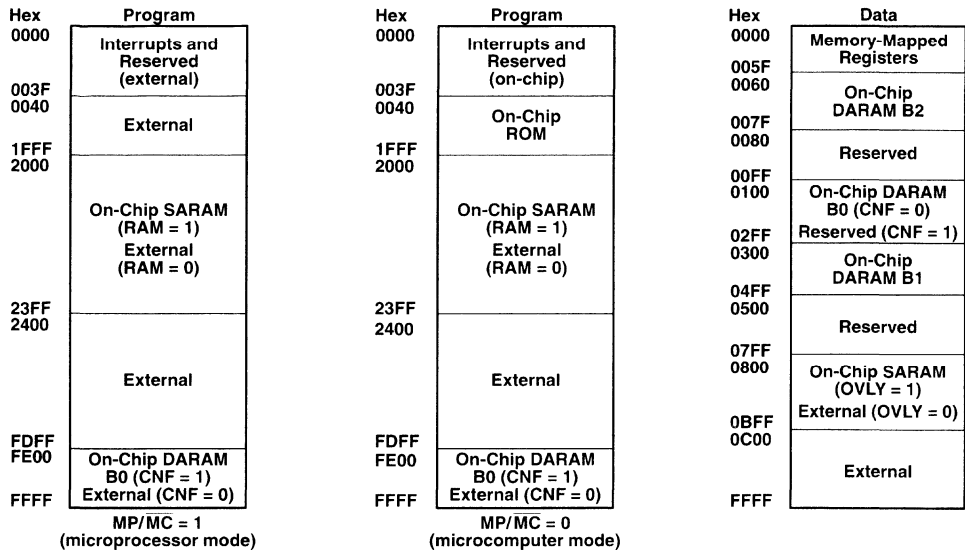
Hex
0000
003F
0040
1FFF
2000
23FF
2400
FDFF
FE00
FFFF

Program
Interrupts and Reserved (external)
External
On-Chip SARAM (RAM = 1)
External (RAM = 0)
External
On-Chip DARAM B0 (CNF = 1)
External (CNF = 0)

MP/$\overline{MC}$ = 1
(microprocessor mode)

Hex
0000
003F
0040
1FFF
2000
23FF
2400
FDFF
FE00
FFFF

Program
Interrupts and Reserved (on-chip)
On-Chip ROM
On-Chip SARAM (RAM = 1)
External (RAM = 0)
External
On-Chip DARAM B0 (CNF = 1)
External (CNF = 0)

MP/$\overline{MC}$ = 0
(microcomputer mode)

Hex
0000
005F
0060
007F
0080
00FF
0100
02FF
0300
04FF
0500
07FF
0800
0BFF
0C00
FFFF

Data
Memory-Mapped Registers
On-Chip DARAM B2
Reserved
On-Chip DARAM B0 (CNF = 0)
Reserved (CNF = 1)
On-Chip DARAM B1
Reserved
On-Chip SARAM (OVLY = 1)
External (OVLY = 0)
External